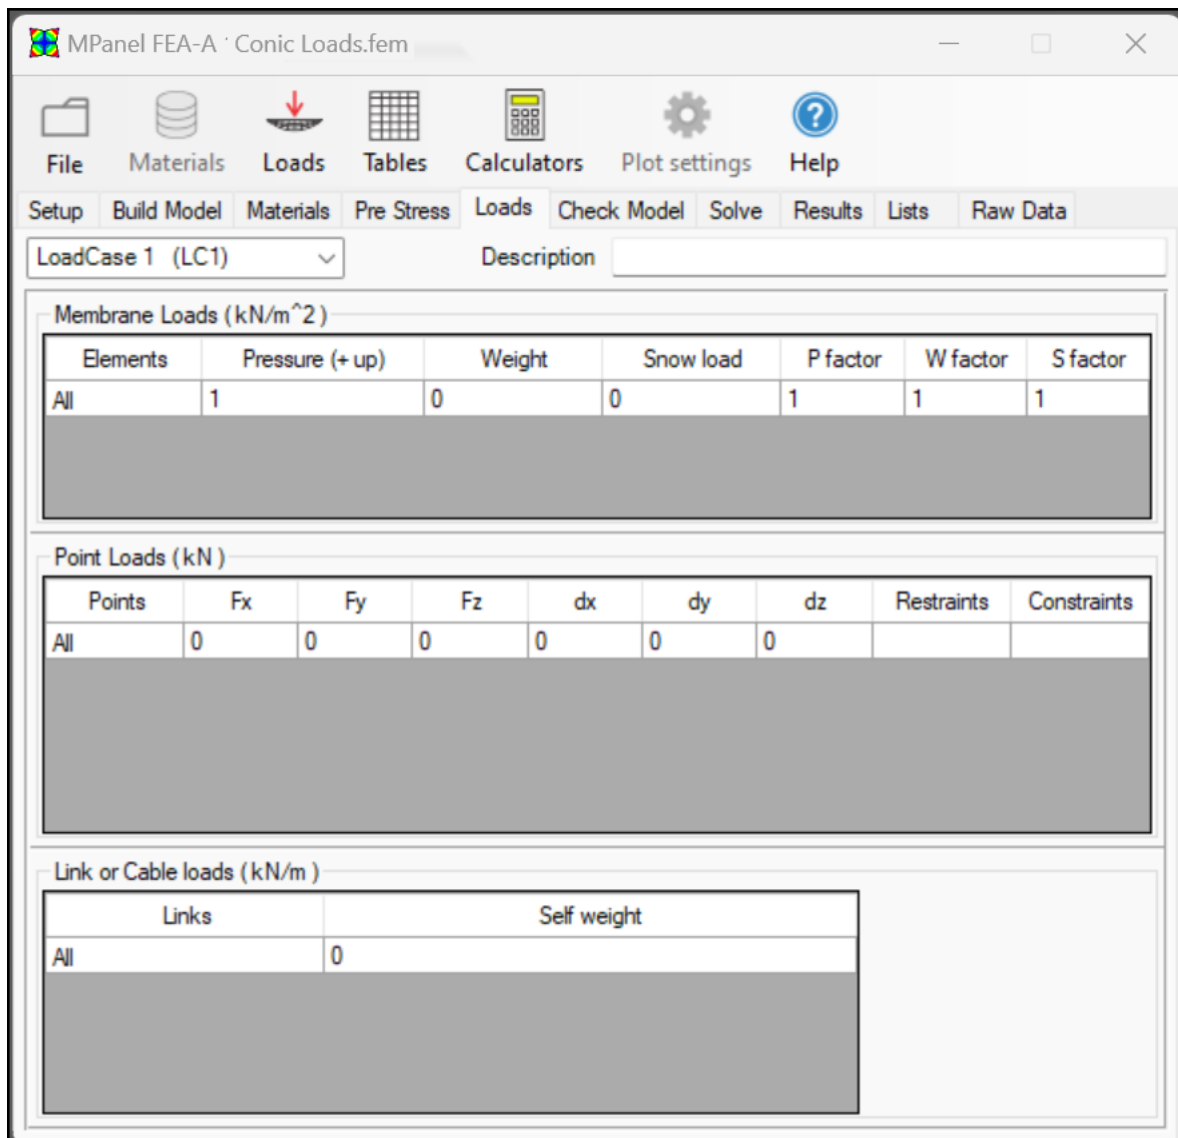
MPanel FEA-A · Conic Loads.fem

File Materials Loads Tables Calculators Plot settings Help

Setup Build Model Materials Pre Stress Loads Check Model Solve Results Lists Raw Data

LoadCase 1 (LC1)

Description

Membrane Loads ( kN/m^2 )

| Elements | Pressure (+ up) | Weight | Snow load | P factor | W factor | S factor |
|---|---|---|---|---|---|---|
| All | 1 | 0 | 0 | 1 | 1 | 1 |

Point Loads ( kN )

| Points | Fx | Fy | Fz | dx | dy | dz | Restraints | Constraints |
|---|---|---|---|---|---|---|---|---|
| All | 0 | 0 | 0 | 0 | 0 | 0 | | |

Link or Cable loads ( kN/m )

| Links | Self weight |
|---|---|
| All | 0 |